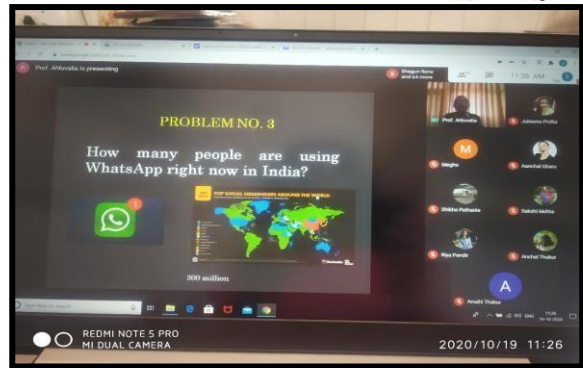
Prof. Ahluwalia is presenting

Shagun Rana and 44 more

11:26 AM

PROBLEM NO. 3

How many people are using WhatsApp right now in India?

1

TOP SOCIAL MESSENGERS AROUND THE WORLD

300 million

Prof. Ahluwalia

Jubiana Prolta

M

Megha

Aanchal Ghera

Shikha Pathania

Sakshi Mehta

Riya Pundir

Anchal Thakur

A

Anushi Thakur

REDMI NOTE 5 PRO
MI DUAL CAMERA

2020/10/19 11:26